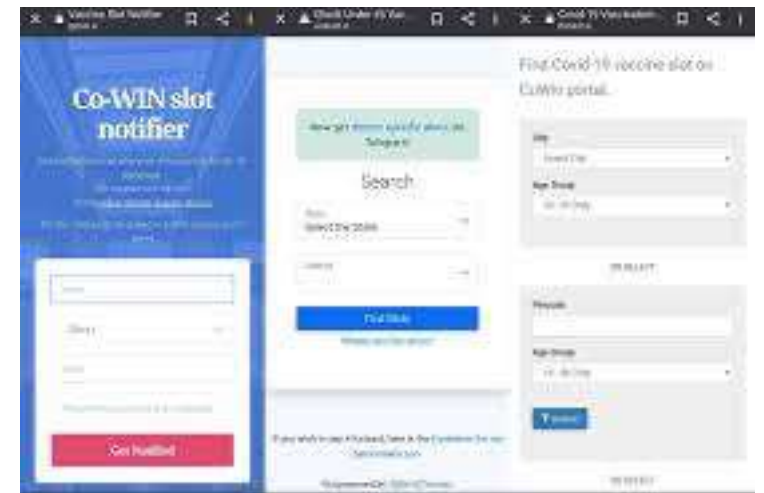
Vaccine Slot Notifier

Check Under 45 Vac

Covid 19 Vaccination

Co-WIN slot notifier

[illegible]

Get Notified

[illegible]

Search

Select the State

Find Slots

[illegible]

Find Covid-19 vaccine slot on CoWin portal.

City

Age Group

OR SELECT

Pincode

Age Group

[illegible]

OR SELECT